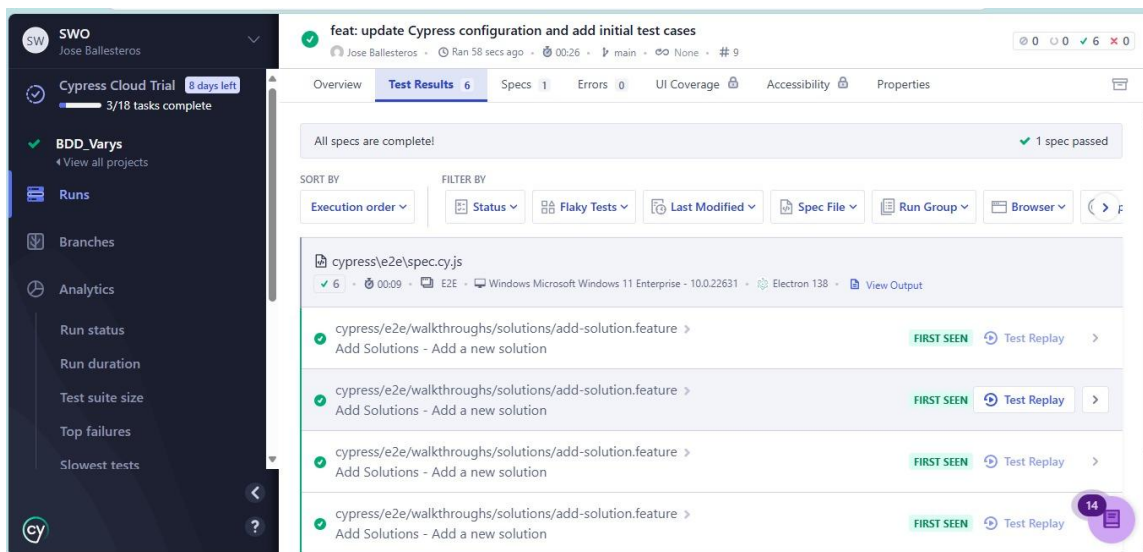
SW SWO
Jose Ballesteros

Cypress Cloud Trial 8 days left
3/18 tasks complete

BDD_Varys
View all projects

Runs

Branches

Analytics

Run status

Run duration

Test suite size

Top failures

Slowest tests

?

feat: update Cypress configuration and add initial test cases
Jose Ballesteros · Ran 58 secs ago · 00:26 · main · None · #9

0 0 6 0

Overview Test Results 6 Specs 1 Errors 0 UI Coverage Accessibility Properties

All specs are complete!

1 spec passed

SORT BY
Execution order

FILTER BY
Status Flaky Tests Last Modified Spec File Run Group Browser

cypress\e2e\spec.cy.js
6 · 00:09 · E2E · Windows Microsoft Windows 11 Enterprise - 10.0.22631 · Electron 138 · View Output

cypress/e2e/walkthroughs/solutions/add-solution.feature >
Add Solutions - Add a new solution
FIRST SEEN Test Replay

cypress/e2e/walkthroughs/solutions/add-solution.feature >
Add Solutions - Add a new solution
FIRST SEEN Test Replay

cypress/e2e/walkthroughs/solutions/add-solution.feature >
Add Solutions - Add a new solution
FIRST SEEN Test Replay

cypress/e2e/walkthroughs/solutions/add-solution.feature >
Add Solutions - Add a new solution
FIRST SEEN Test Replay

14